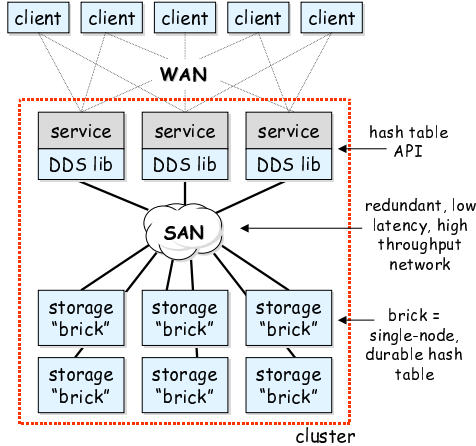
client client client client client

WAN

service
DDS lib

service
DDS lib

service
DDS lib

hash table API

SAN

redundant, low latency, high throughput network

storage "brick"

storage "brick"

storage "brick"

brick = single-node, durable hash table

storage "brick"

storage "brick"

storage "brick"

cluster